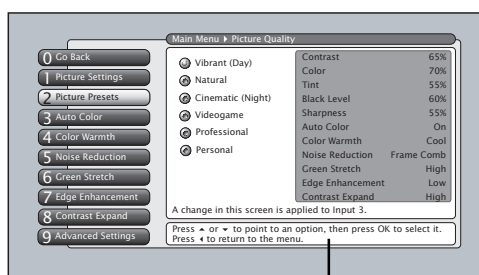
Main Menu ▸ Picture Quality

0 Go Back
1 Picture Settings
2 Picture Presets
3 Auto Color
4 Color Warmth
5 Noise Reduction
6 Green Stretch
7 Edge Enhancement
8 Contrast Expand
9 Advanced Settings

Vibrant (Day)
Natural
Cinematic (Night)
Videogame
Professional
Personal

| | |
|---|---|
| Contrast | 65% |
| Color | 70% |
| Tint | 55% |
| Black Level | 60% |
| Sharpness | 55% |
| Auto Color | On |
| Color Warmth | Cool |
| Noise Reduction | Frame Comb |
| Green Stretch | High |
| Edge Enhancement | Low |
| Contrast Expand | High |

A change in this screen is applied to Input 3.

Press ▲ or ▼ to point to an option, then press OK to select it. Press ◀ to return to the menu.